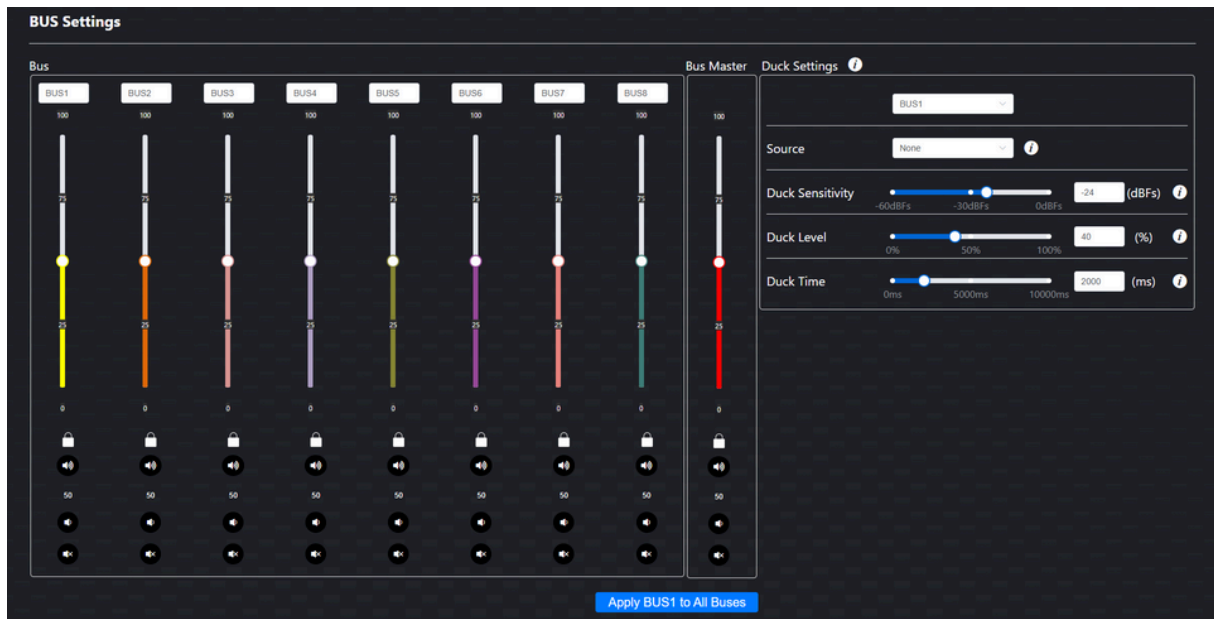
BUS Settings

Bus

BUS1 BUS2 BUS3 BUS4 BUS5 BUS6 BUS7 BUS8

100 100 100 100 100 100 100 100

75 75 75 75 75 75 75 75

25 25 25 25 25 25 25 25

0 0 0 0 0 0 0 0

50 50 50 50 50 50 50 50

Bus Master

100

75

25

0

50

Duck Settings

BUS1

Source None

Duck Sensitivity -60dBFs -30dBFs 0dBFs -24 (dBFs)

Duck Level 0% 50% 100% 40 (%)

Duck Time 0ms 5000ms 10000ms 2000 (ms)

Apply BUS1 to All Buses